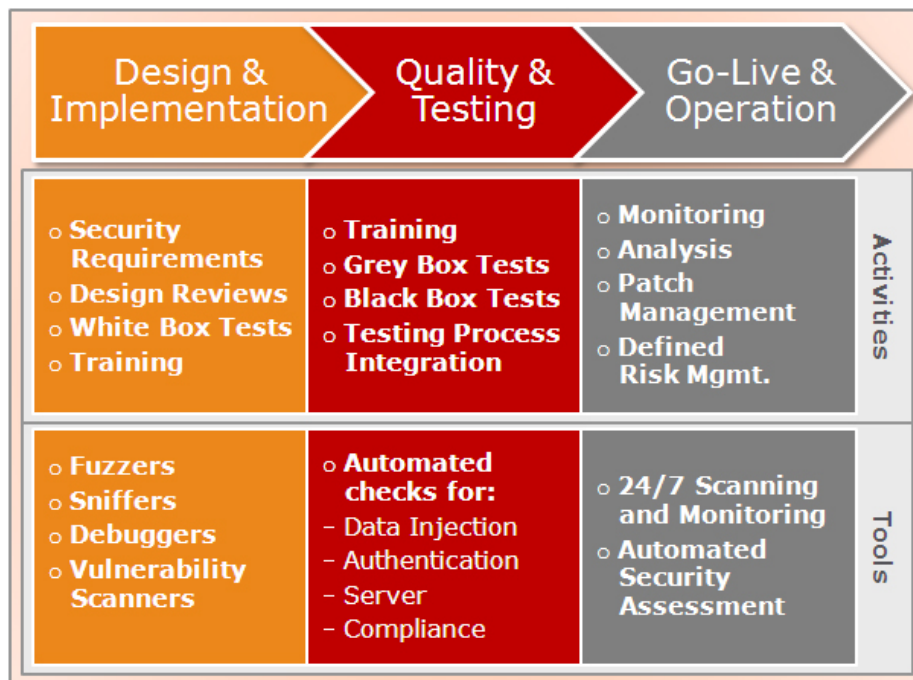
| Design & Implementation | Quality & Testing | Go-Live & Operation | |
|---|---|---|---|
| Security Requirements<br>Design Reviews<br>White Box Tests<br>Training | Training<br>Grey Box Tests<br>Black Box Tests<br>Testing Process Integration | Monitoring<br>Analysis<br>Patch Management<br>Defined Risk Mgmt. | Activities |
| Fuzzers<br>Sniffers<br>Debuggers<br>Vulnerability Scanners | Automated checks for:<br>– Data Injection<br>– Authentication<br>– Server<br>– Compliance | 24/7 Scanning and Monitoring<br>Automated Security Assessment | Tools |